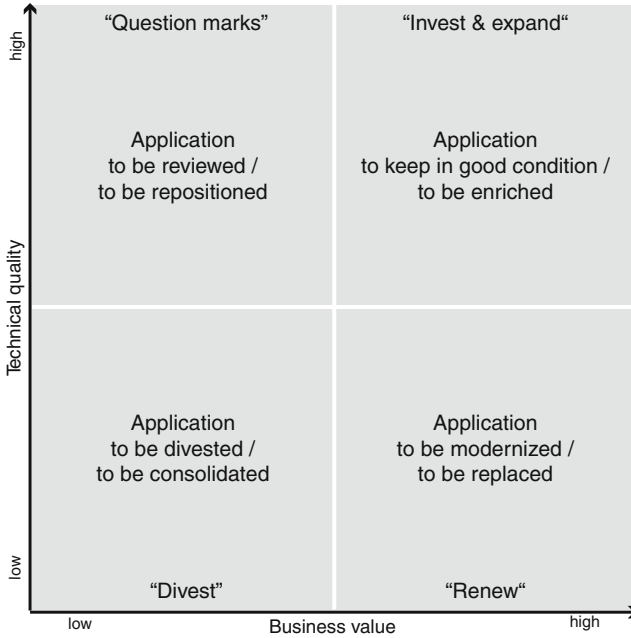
high

“Question marks”

Application to be reviewed / to be repositioned

“Invest & expand“

Application to keep in good condition / to be enriched

Technical quality

Application to be divested / to be consolidated

“Divest”

Application to be modernized / to be replaced

“Renew“

low

low

Business value

high